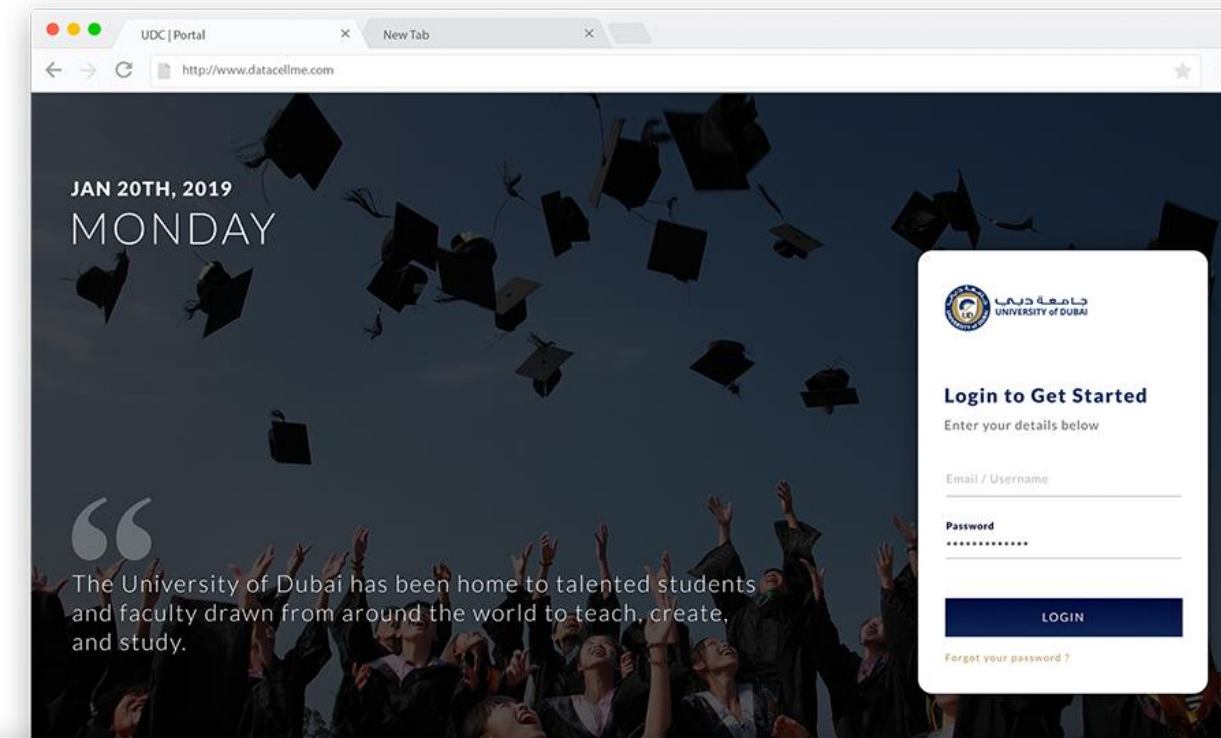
UDC | Portal
New Tab
http://www.datacellme.com

JAN 20TH, 2019
MONDAY

"
The University of Dubai has been home to talented students and faculty drawn from around the world to teach, create, and study.

جامعة دبي
UNIVERSITY of DUBAI

Login to Get Started
Enter your details below

Email / Username

Password
•••••••••••••

LOGIN

Forgot your password ?